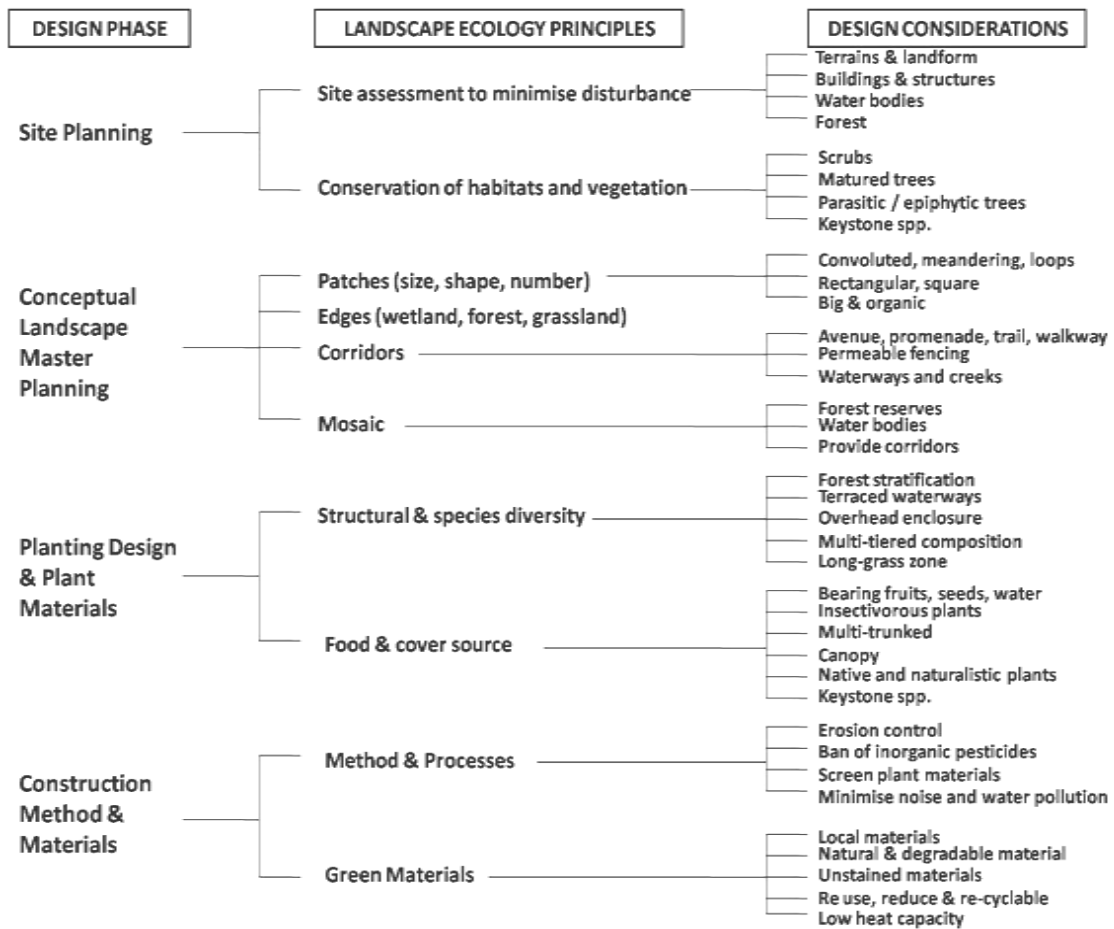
DESIGN PHASE

LANDSCAPE ECOLOGY PRINCIPLES

DESIGN CONSIDERATIONS

Site Planning

Site assessment to minimise disturbance

Terrains & landform
Buildings & structures
Water bodies
Forest

Conservation of habitats and vegetation

Scrubs
Matured trees
Parasitic / epiphytic trees
Keystone spp.

Conceptual Landscape Master Planning

Patches (size, shape, number)

Convoluted, meandering, loops
Rectangular, square
Big & organic

Edges (wetland, forest, grassland)

Corridors

Avenue, promenade, trail, walkway
Permeable fencing
Waterways and creeks

Mosaic

Forest reserves
Water bodies
Provide corridors

Planting Design & Plant Materials

Structural & species diversity

Forest stratification
Terraced waterways
Overhead enclosure
Multi-tiered composition
Long-grass zone

Food & cover source

Bearing fruits, seeds, water
Insectivorous plants
Multi-trunked
Canopy
Native and naturalistic plants
Keystone spp.

Construction Method & Materials

Method & Processes

Erosion control
Ban of inorganic pesticides
Screen plant materials
Minimise noise and water pollution

Green Materials

Local materials
Natural & degradable material
Unstained materials
Re use, reduce & re-cyclable
Low heat capacity